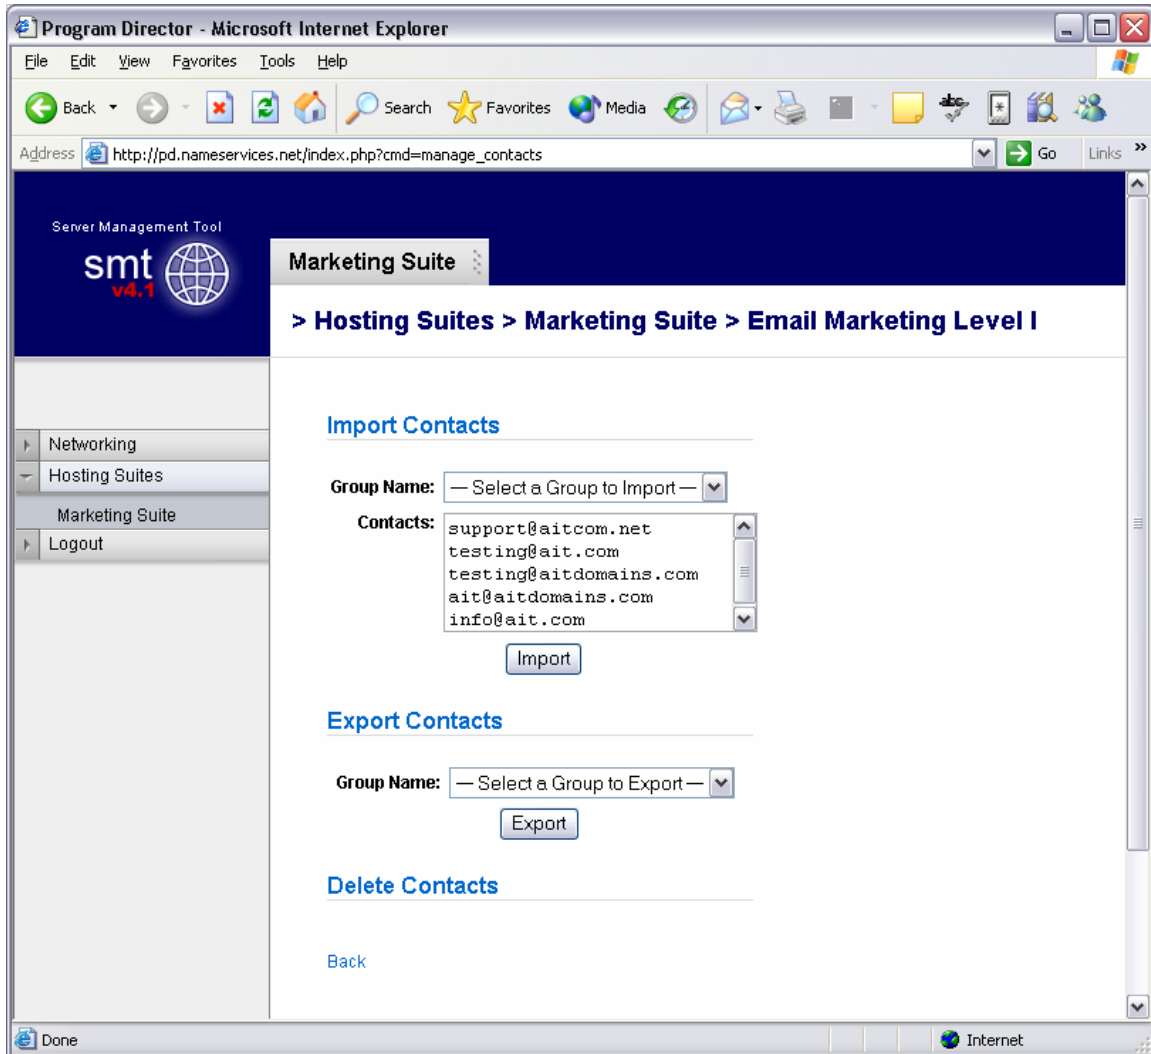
Program Director - Microsoft Internet Explorer

File Edit View Favorites Tools Help

Back Search Favorites Media

Address http://pd.nameservices.net/index.php?cmd=manage_contacts Go Links

Server Management Tool
smt v4.1

Marketing Suite

> Hosting Suites > Marketing Suite > Email Marketing Level I

Networking
Hosting Suites
Marketing Suite
Logout

Import Contacts

Group Name: — Select a Group to Import —

Contacts: support@aitcom.net
testing@ait.com
testing@aitdomains.com
ait@aitdomains.com
info@ait.com

Import

Export Contacts

Group Name: — Select a Group to Export —

Export

Delete Contacts

Back

Done Internet